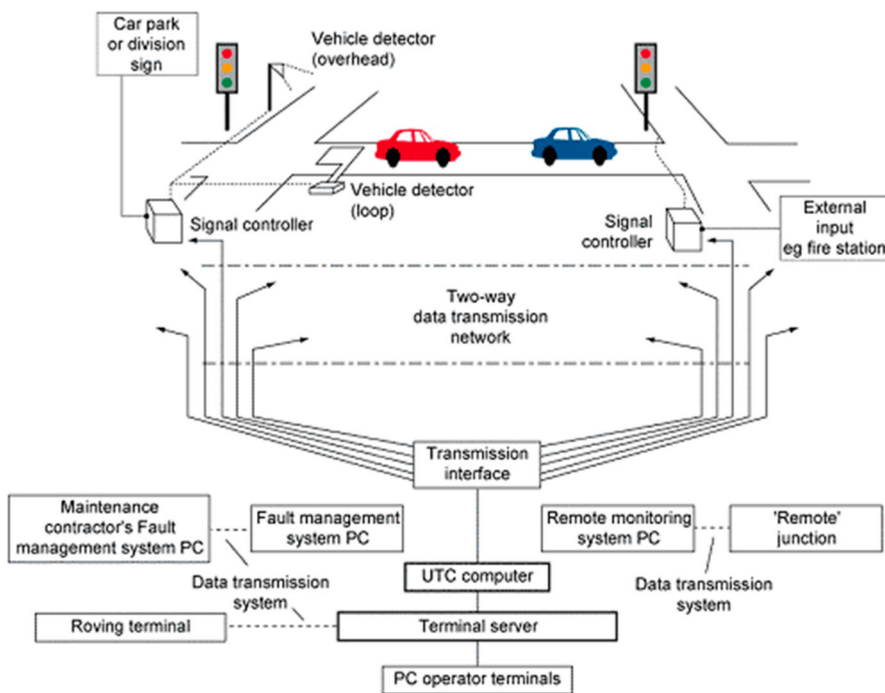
Car park or division sign

Vehicle detector (overhead)

Vehicle detector (loop)

Signal controller

Signal controller

External input eg fire station

Two-way data transmission network

Transmission interface

Maintenance contractor's Fault management system PC

Fault management system PC

Remote monitoring system PC

'Remote' junction

Data transmission system

UTC computer

Data transmission system

Roving terminal

Terminal server

PC operator terminals